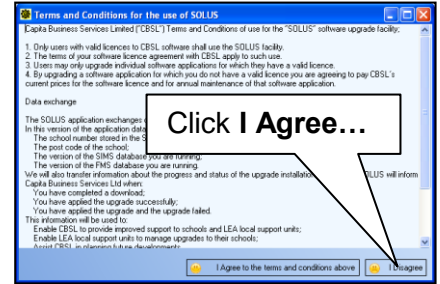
Terms and Conditions for the use of SOLUS

Capita Business Services Limited ("CBSL") Terms and Conditions of use for the "SOLUS" software upgrade facility;

1. Only users with valid licences to CBSL software shall use the SOLUS facility.
2. The terms of your software licence agreement with CBSL apply to such use.
3. Users may only upgrade individual software applications for which they have a valid licence.
4. By upgrading a software application for which you do not have a valid licence you are agreeing to pay CBSL's current prices for the software licence and for annual maintenance of that software application.

Data exchange

The SOLUS application exchanges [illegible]
In this version of the application da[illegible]
The school number stored in the S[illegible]
The post code of the school;
The version of the SIMS database you are running;
The version of the FMS database you are running.
We will also transfer information about the progress and status of the upgrade installatio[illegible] SOLUS will inform Capita Business Services Ltd when:
You have completed a download;
You have applied the upgrade successfully;
You have applied the upgrade and the upgrade failed.
This information will be used to:
Enable CBSL to provide improved support to schools and LEA local support units;
Enable LEA local support units to manage upgrades to their schools;
Assist CBSL in planning future developments.

Click I Agree…

I Agree to the terms and conditions above

I Disagree